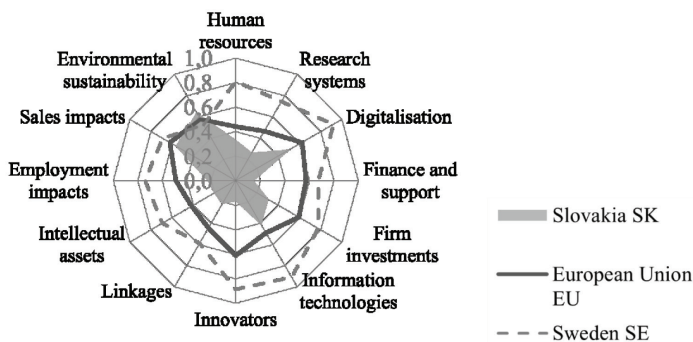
Human resources
Research systems
Digitalisation
Finance and support
Firm investments
Information technologies
Innovators
Linkages
Intellectual assets
Employment impacts
Sales impacts
Environmental sustainability

1,0
0,8
0,6
0,4
0,2
0,0

Slovakia SK
European Union EU
Sweden SE